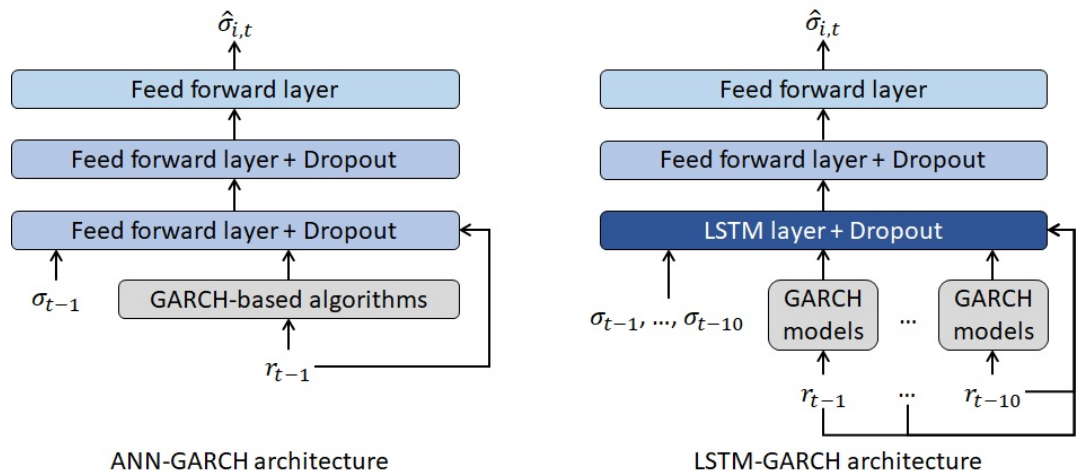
$\hat{\sigma}_{i,t}$

Feed forward layer

Feed forward layer + Dropout

Feed forward layer + Dropout

$\sigma_{t-1}$

GARCH-based algorithms

$r_{t-1}$

ANN-GARCH architecture

$\hat{\sigma}_{i,t}$

Feed forward layer

Feed forward layer + Dropout

LSTM layer + Dropout

$\sigma_{t-1}, ..., \sigma_{t-10}$

GARCH models

...

GARCH models

$r_{t-1}$

...

$r_{t-10}$

LSTM-GARCH architecture